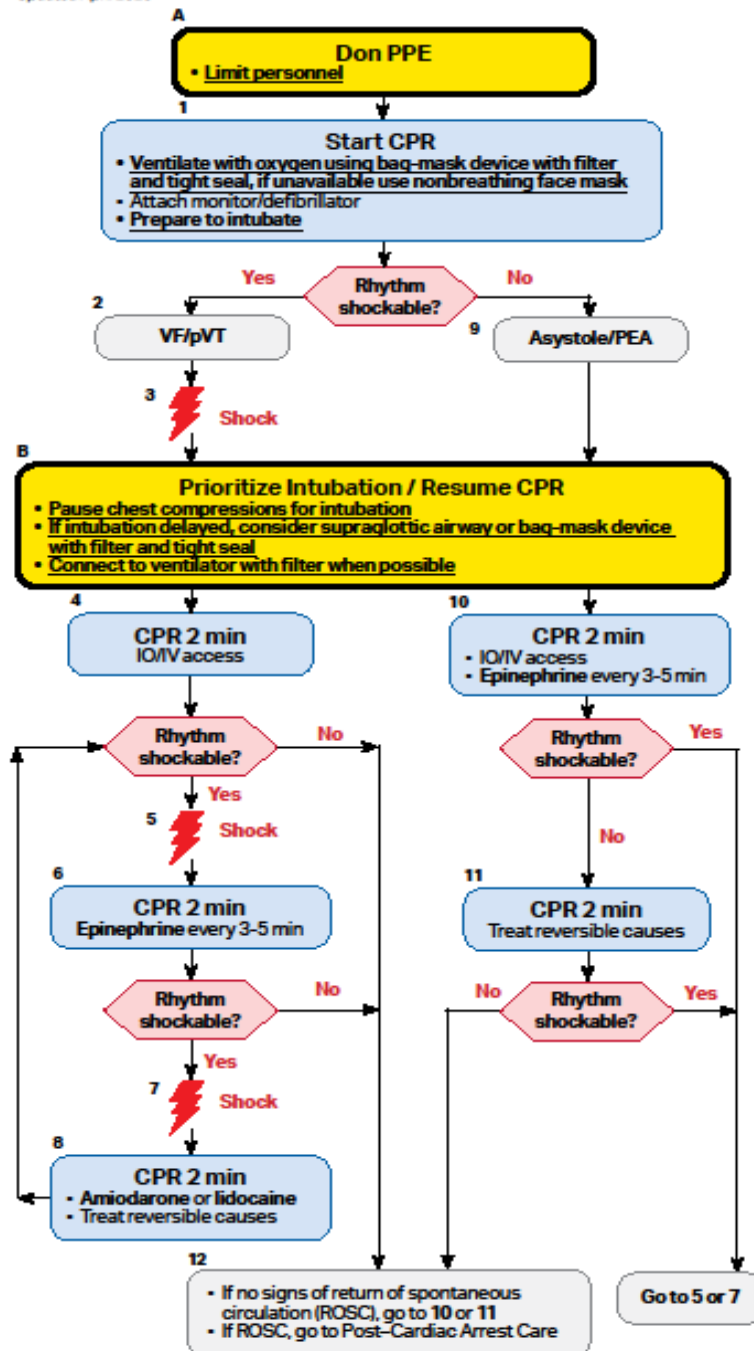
A

Don PPE
• Limit personnel

1

Start CPR
• Ventilate with oxygen using bag-mask device with filter and tight seal, if unavailable use nonbreathing face mask
• Attach monitor/defibrillator
• Prepare to intubate

Yes

Rhythm shockable?

No

2

VF/pVT

9

Asystole/PEA

3

Shock

B

Prioritize Intubation / Resume CPR
• Pause chest compressions for intubation
• If intubation delayed, consider supraglottic airway or bag-mask device with filter and tight seal
• Connect to ventilator with filter when possible

4

CPR 2 min
IO/IV access

10

CPR 2 min
• IO/IV access
• Epinephrine every 3-5 min

Rhythm shockable?

No

Yes

Rhythm shockable?

Yes

5

Shock

No

6

CPR 2 min
Epinephrine every 3-5 min

11

CPR 2 min
Treat reversible causes

Rhythm shockable?

No

No

Rhythm shockable?

Yes

Yes

7

Shock

8

CPR 2 min
• Amiodarone or lidocaine
• Treat reversible causes

12

• If no signs of return of spontaneous circulation (ROSC), go to 10 or 11
• If ROSC, go to Post–Cardiac Arrest Care

Go to 5 or 7